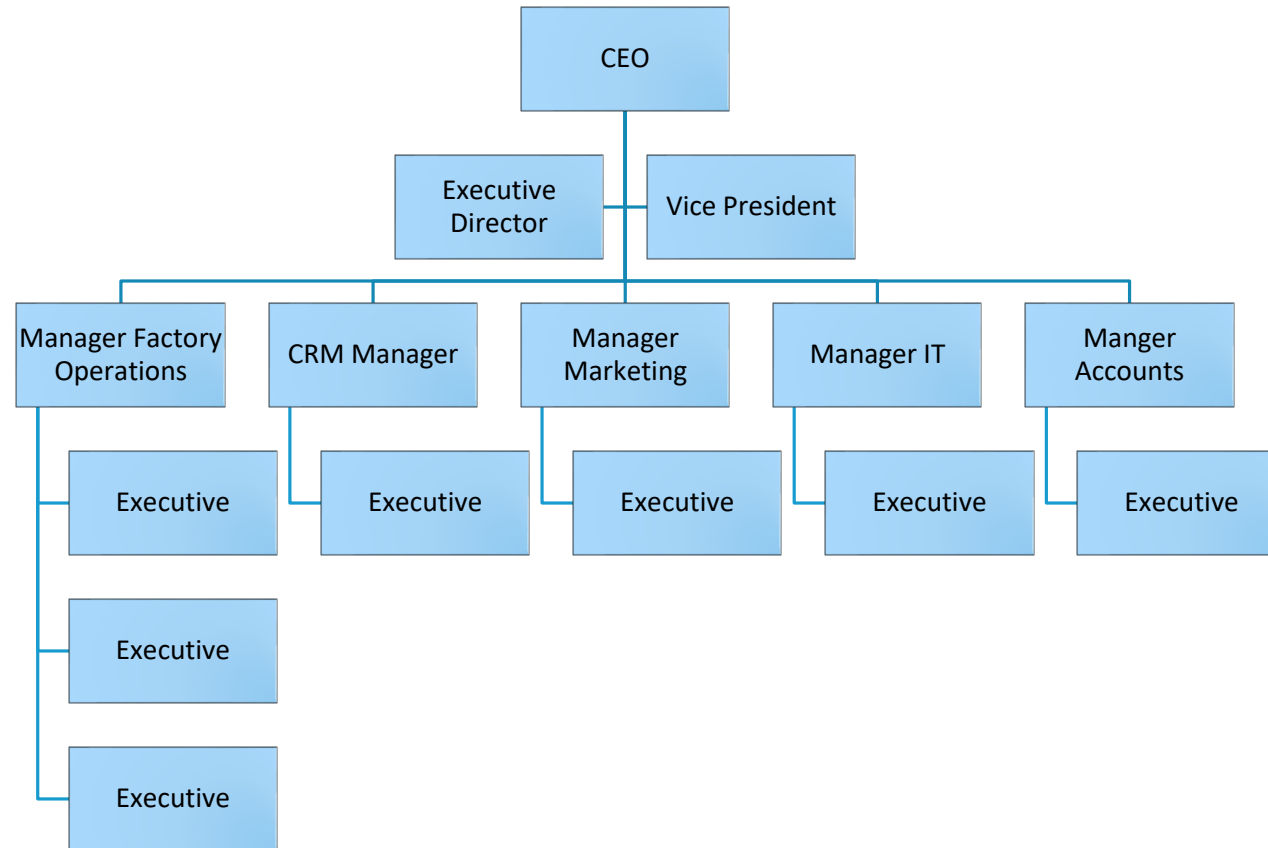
CEO

Executive Director

Vice President

Manager Factory Operations

CRM Manager

Manager Marketing

Manager IT

Manger Accounts

Executive

Executive

Executive

Executive

Executive

Executive

Executive